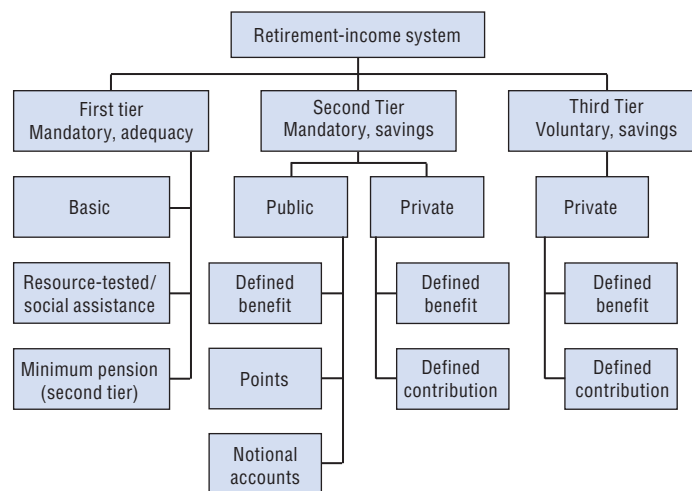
Retirement-income system

First tier
Mandatory, adequacy

Second Tier
Mandatory, savings

Third Tier
Voluntary, savings

Basic

Resource-tested/
social assistance

Minimum pension
(second tier)

Public

Private

Defined
benefit

Points

Notional
accounts

Defined
benefit

Defined
contribution

Private

Defined
benefit

Defined
contribution